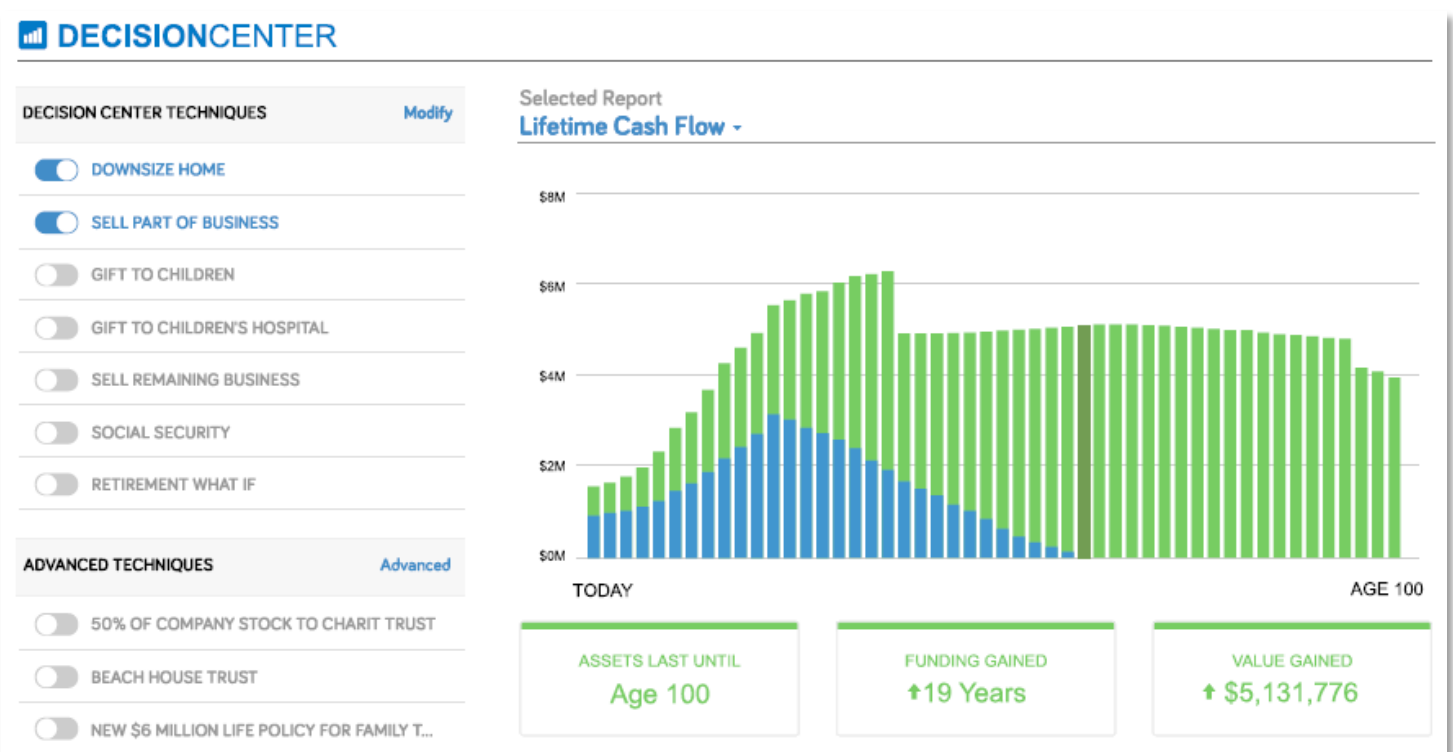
DECISIONCENTER

DECISION CENTER TECHNIQUES Modify

DOWNSIZE HOME

SELL PART OF BUSINESS

GIFT TO CHILDREN

GIFT TO CHILDREN'S HOSPITAL

SELL REMAINING BUSINESS

SOCIAL SECURITY

RETIREMENT WHAT IF

ADVANCED TECHNIQUES Advanced

50% OF COMPANY STOCK TO CHARIT TRUST

BEACH HOUSE TRUST

NEW $6 MILLION LIFE POLICY FOR FAMILY T...

Selected Report
Lifetime Cash Flow

$8M
$6M
$4M
$2M
$0M

TODAY
AGE 100

ASSETS LAST UNTIL
Age 100

FUNDING GAINED
19 Years

VALUE GAINED
$5,131,776